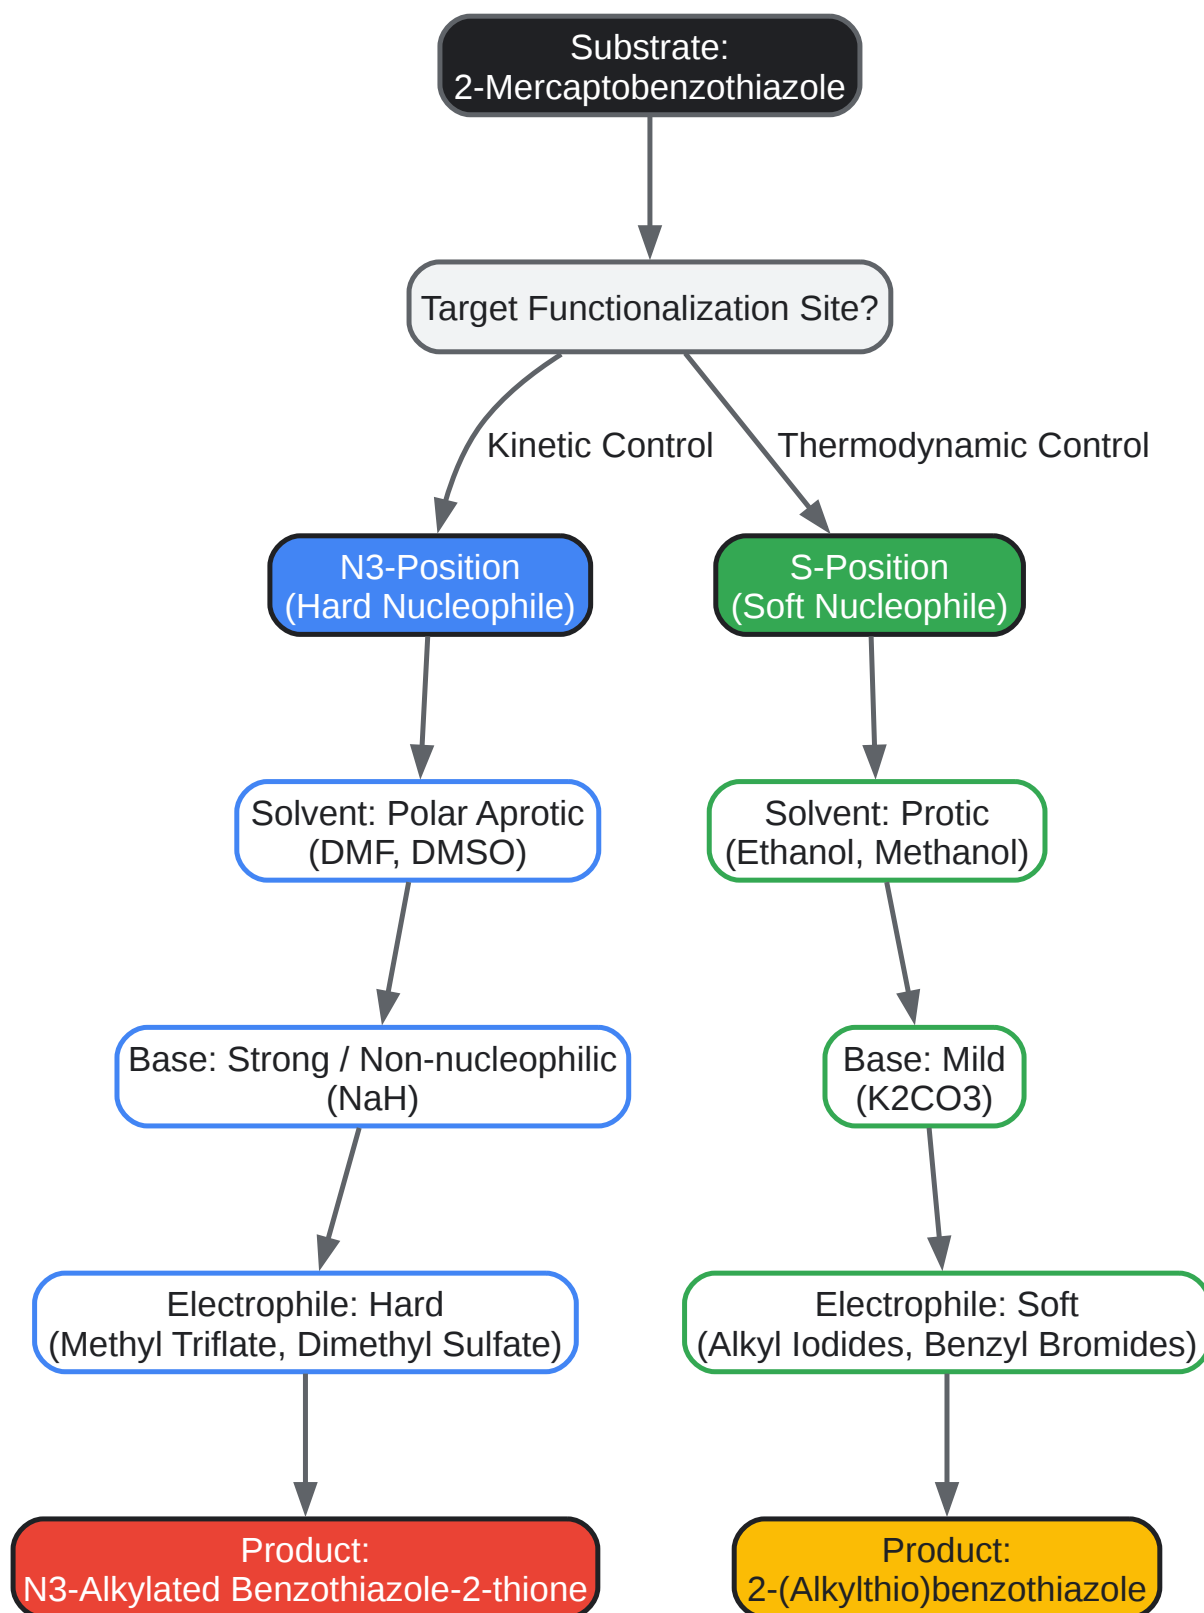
Substrate:
2-Mercaptobenzothiazole

Target Functionalization Site?

Kinetic Control

Thermodynamic Control

N3-Position
(Hard Nucleophile)

S-Position
(Soft Nucleophile)

Solvent: Polar Aprotic
(DMF, DMSO)

Solvent: Protic
(Ethanol, Methanol)

Base: Strong / Non-nucleophilic
(NaH)

Base: Mild
(K2CO3)

Electrophile: Hard
(Methyl Triflate, Dimethyl Sulfate)

Electrophile: Soft
(Alkyl Iodides, Benzyl Bromides)

Product:
N3-Alkylated Benzothiazole-2-thione

Product:
2-(Alkylthio)benzothiazole